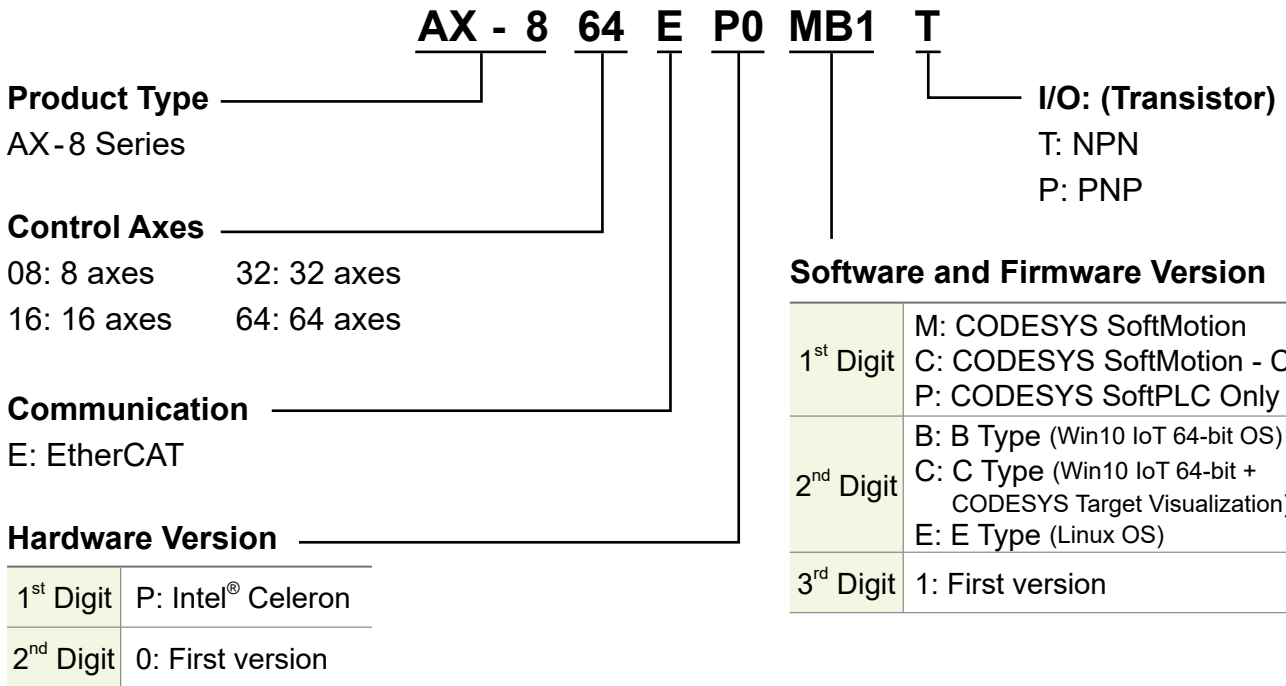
AX - 8 64 E P0 MB1 T

Product Type
AX-8 Series

Control Axes
08: 8 axes 32: 32 axes
16: 16 axes 64: 64 axes

Communication
E: EtherCAT

Hardware Version

| | |
|---|---|
| 1$^{st}$ Digit | P: Intel® Celeron |
| 2$^{nd}$ Digit | 0: First version |

I/O: (Transistor)
T: NPN
P: PNP

Software and Firmware Version

| | |
|---|---|
| 1$^{st}$ Digit | M: CODESYS SoftMotion<br>C: CODESYS SoftMotion - C<br>P: CODESYS SoftPLC Only |
| 2$^{nd}$ Digit | B: B Type (Win10 IoT 64-bit OS)<br>C: C Type (Win10 IoT 64-bit + CODESYS Target Visualization)<br>E: E Type (Linux OS) |
| 3$^{rd}$ Digit | 1: First version |